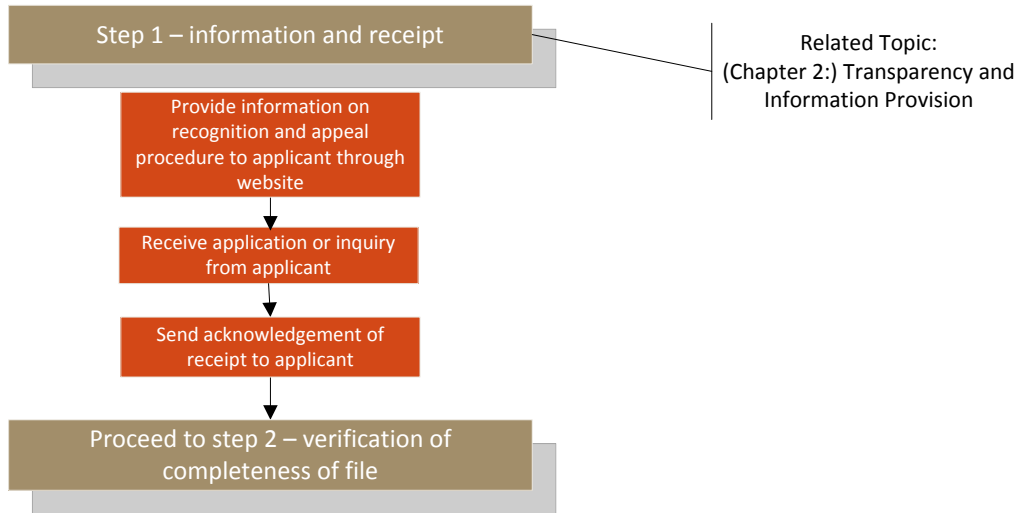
Step 1 – information and receipt

Related Topic:
(Chapter 2:) Transparency and Information Provision

Provide information on recognition and appeal procedure to applicant through website

Receive application or inquiry from applicant

Send acknowledgement of receipt to applicant

Proceed to step 2 – verification of completeness of file